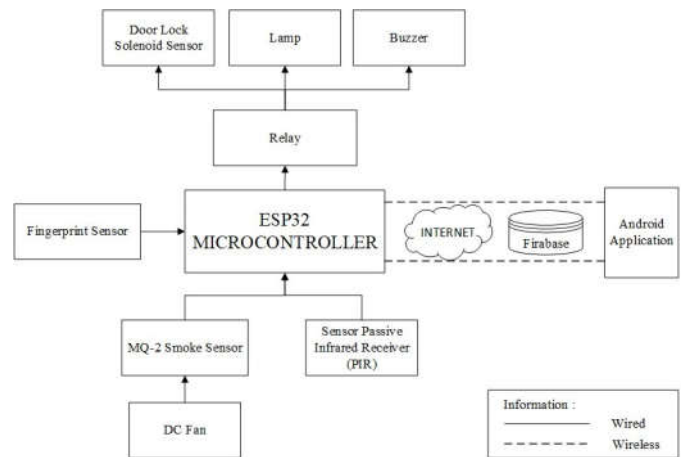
Door Lock Solenoid Sensor

Lamp

Buzzer

Relay

Fingerprint Sensor

ESP32 MICROCONTROLLER

INTERNET

Firebase

Android Application

MQ-2 Smoke Sensor

Sensor Passive Infrared Receiver (PIR)

DC Fan

Information :

Wired

Wireless